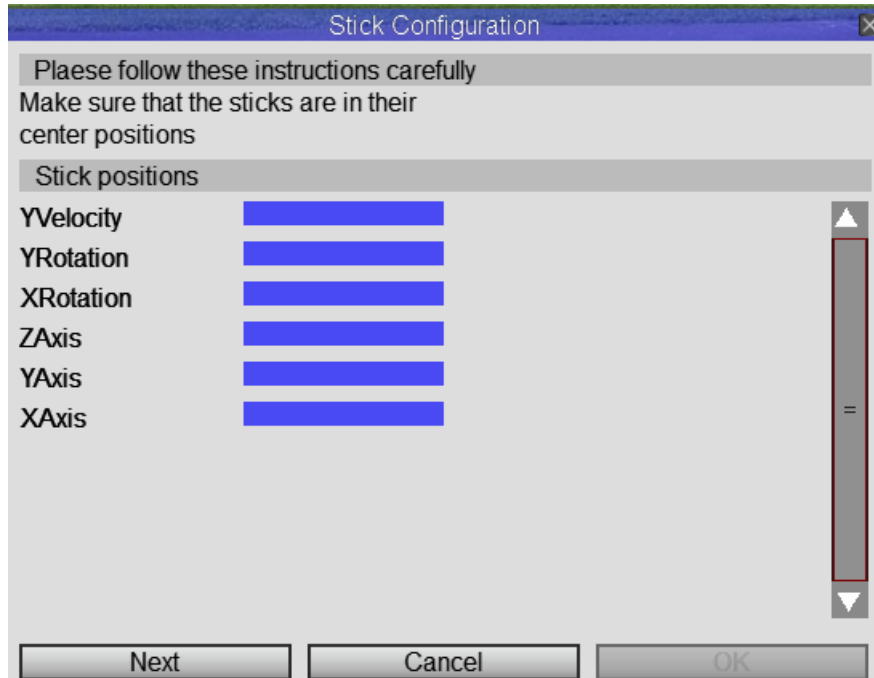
Stick Configuration

Plaese follow these instructions carefully

Make sure that the sticks are in their center positions

Stick positions

YVelocity

YRotation

XRotation

ZAxis

YAxis

XAxis

Next

Cancel

OK